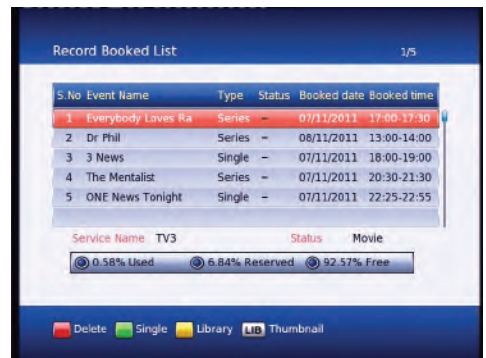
Record Booked List

1/5

| S.No | Event Name | Type | Status | Booked date | Booked time |
|---|---|---|---|---|---|
| 1 | Everybody Loves Ra | Series | – | 07/11/2011 | 17:00-17:30 |
| 2 | Dr Phil | Series | – | 08/11/2011 | 13:00-14:00 |
| 3 | 3 News | Single | – | 07/11/2011 | 18:00-19:00 |
| 4 | The Mentalist | Series | – | 07/11/2011 | 20:30-21:30 |
| 5 | ONE News Tonight | Single | – | 07/11/2011 | 22:25-22:55 |

Service Name TV3

Status Movie

0.58% Used 6.84% Reserved 92.57% Free

Delete Single Library LIB Thumbnail